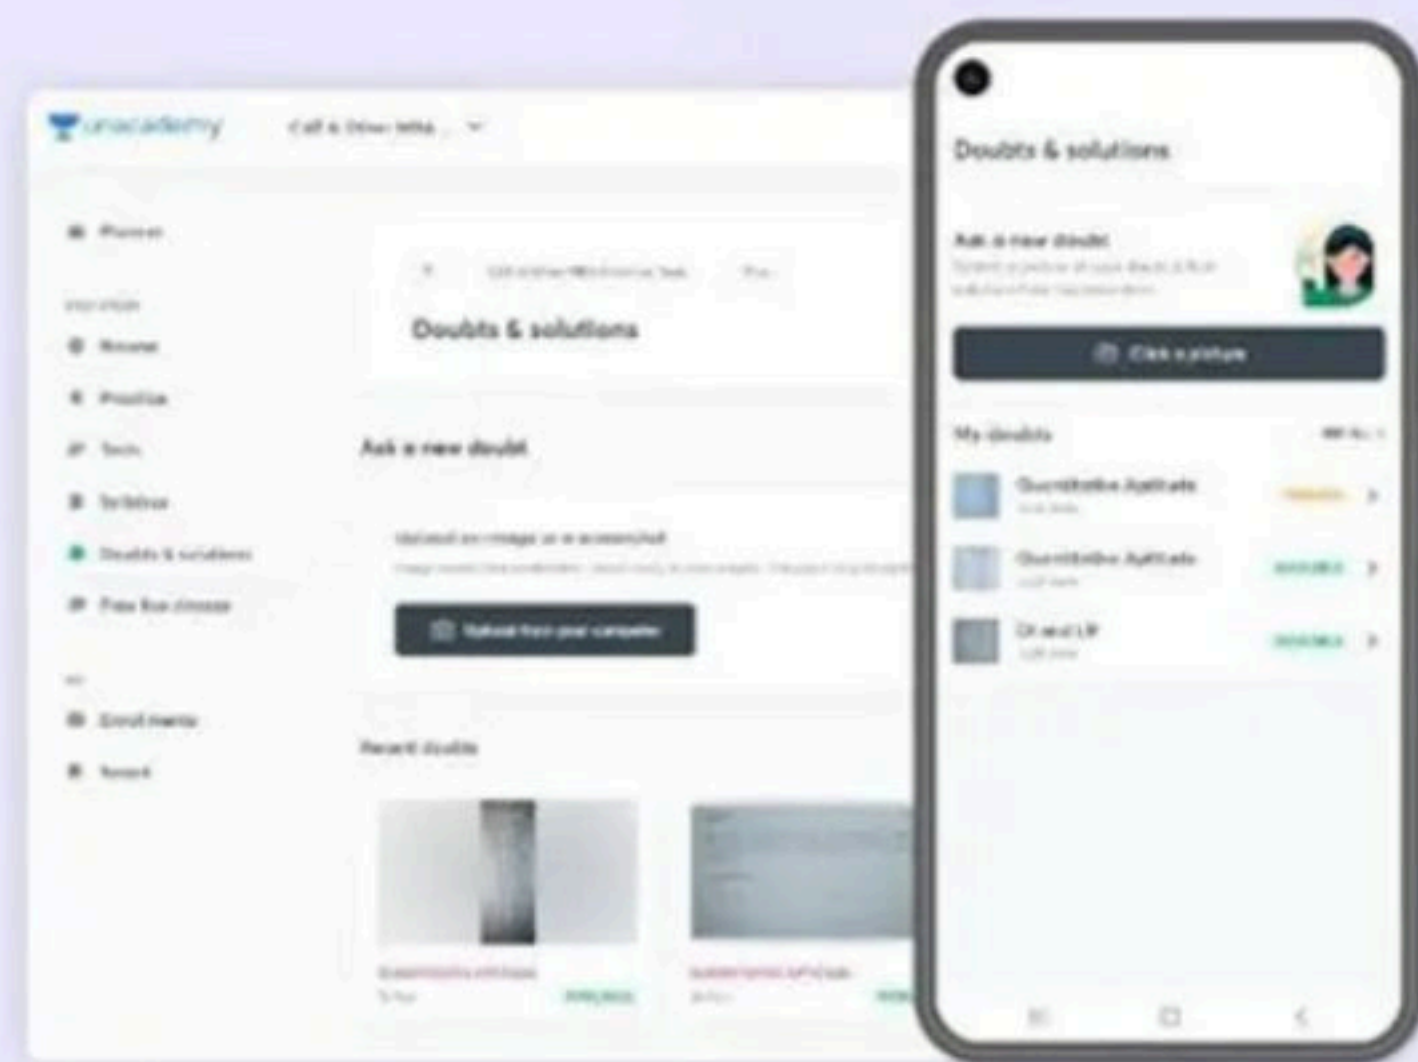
unacademy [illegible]

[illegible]

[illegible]

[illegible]

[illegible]

Tests

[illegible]

Doubts & solutions

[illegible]

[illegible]

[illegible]

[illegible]

Doubts & solutions

Ask a new doubt

Upload an image or a screenshot

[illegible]

Upload from your computer

Recent doubts

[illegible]

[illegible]

Doubts & solutions

Ask a new doubt

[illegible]

Click a picture

My doubts

Quantitative Aptitude

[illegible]

Quantitative Aptitude

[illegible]

DI and LR

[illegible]